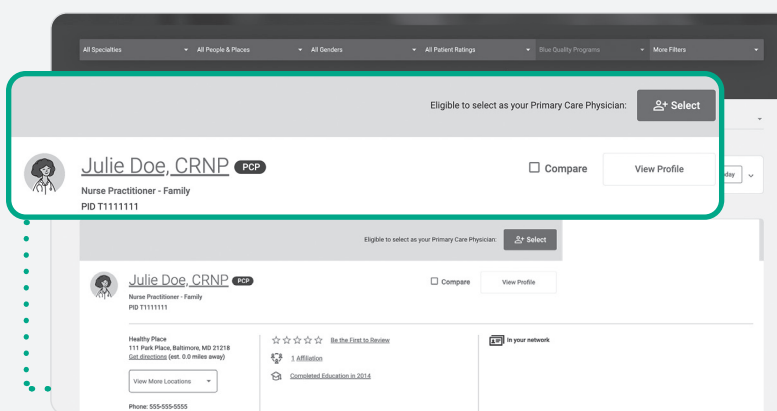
All Specialties All People & Places All Genders All Patient Ratings Blue Quality Programs More Filters

Eligible to select as your Primary Care Physician: Select

Julie Doe, CRNP PCP
Nurse Practitioner - Family
PID T1111111

Compare

View Profile

day

Eligible to select as your Primary Care Physician: Select

Julie Doe, CRNP PCP
Nurse Practitioner - Family
PID T1111111

Compare

View Profile

Healthy Place
111 Park Place, Baltimore, MD 21218
Get directions (est. 0.0 miles away)

View More Locations

Phone: 555-555-5555

Be the First to Review

1 Affiliation

Completed Education in 2014

In your network